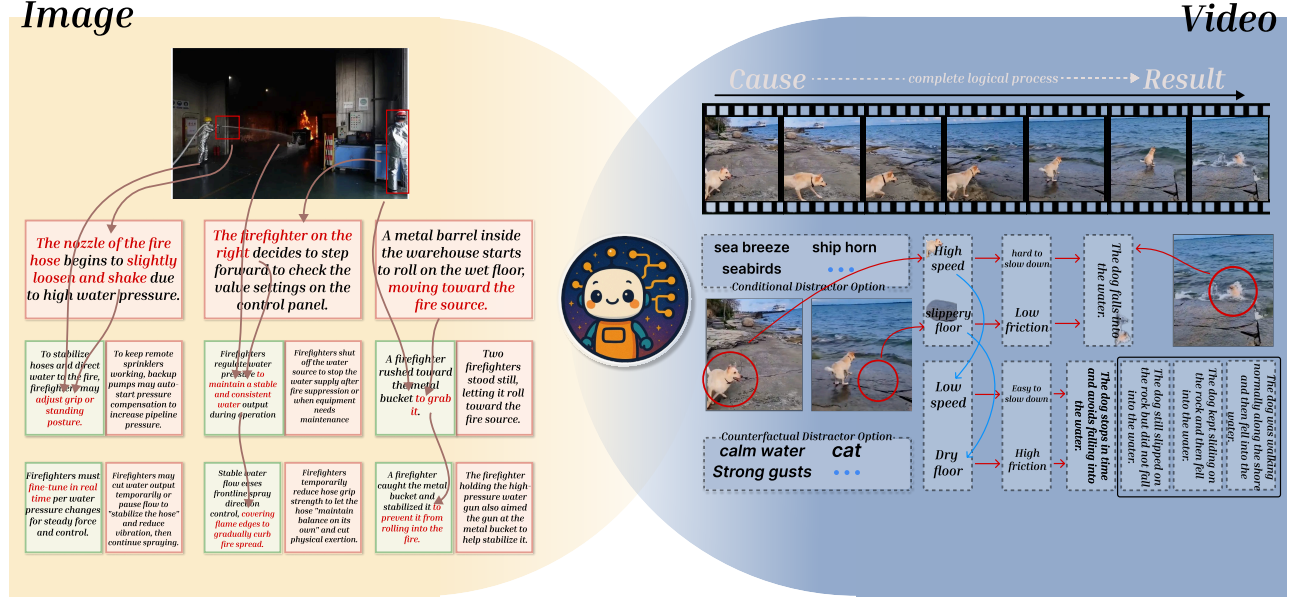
Image

Video

Cause complete logical process Result

The nozzle of the fire hose begins to slightly loosen and shake due to high water pressure.

The firefighter on the right decides to step forward to check the valve settings on the control panel.

A metal barrel inside the warehouse starts to roll on the wet floor, moving toward the fire source.

To stabilize hoses and direct water to the fire, firefighters may adjust grip or standing posture.

To keep remote sprinklers working, backup pumps may auto-start pressure compensation to increase pipeline pressure.

Firefighters regulate water pressure to maintain a stable and consistent water output during operation

Firefighters shut off the water source to stop the water supply after fire suppression or when equipment needs maintenance

A firefighter rushed toward the metal bucket to grab it.

Two firefighters stood still, letting it roll toward the fire source.

Firefighters must fine-tune in real time per water pressure changes for steady force and control.

Firefighters may cut water output temporarily or pause flow to "stabilize the hose" and reduce vibration, then continue spraying.

Stable water flow eases frontline spray direction control, covering flame edges to gradually curb fire spread.

Firefighters temporarily reduce hose grip strength to let the hose "maintain balance on its own" and cut physical exertion.

A firefighter caught the metal bucket and stabilized it to prevent it from rolling into the fire.

The firefighter holding the high-pressure water gun also aimed the gun at the metal bucket to help stabilize it.

sea breeze ship horn
seabirds • • •
Conditional Distractor Option

High speed

hard to slow down.

The dog falls into the water.

slippery floor

Low friction

Low speed

Easy to slow down

The dog stops in time and avoids falling into the water.

The dog still slipped on the rock but did not fall into the water.

The dog kept sliding on the rock and then fell into the water.

The dog was walking normally along the shore and then fell into the water.

Counterfactual Distractor Option
calm water cat
Strong gusts • • •

Dry floor

High friction